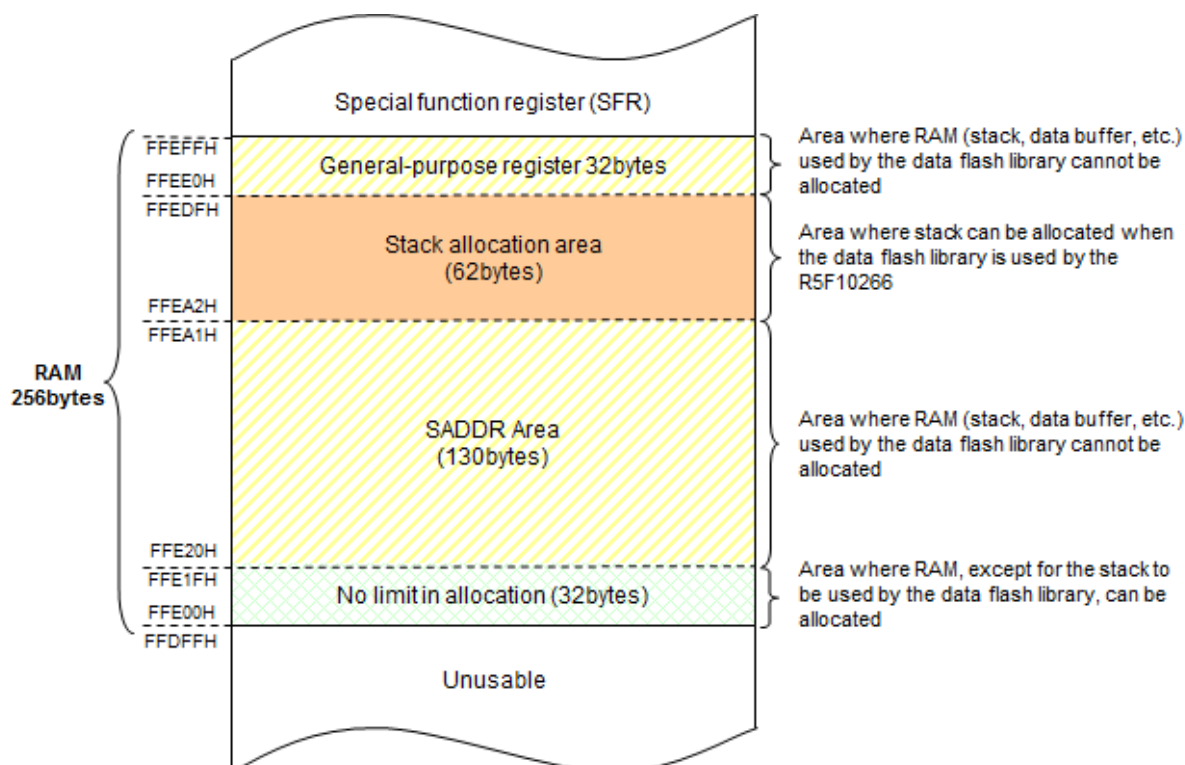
Special function register (SFR)

RAM
256bytes

FFEFFH
General-purpose register 32bytes
FFEE0H
FFEDFH
Stack allocation area
(62bytes)
FFEA2H
FFEA1H
SADDR Area
(130bytes)
FFE20H
FFE1FH
No limit in allocation (32bytes)
FFE00H
FFDFFH
Unusable

Area where RAM (stack, data buffer, etc.) used by the data flash library cannot be allocated

Area where stack can be allocated when the data flash library is used by the R5F10266

Area where RAM (stack, data buffer, etc.) used by the data flash library cannot be allocated

Area where RAM, except for the stack to be used by the data flash library, can be allocated